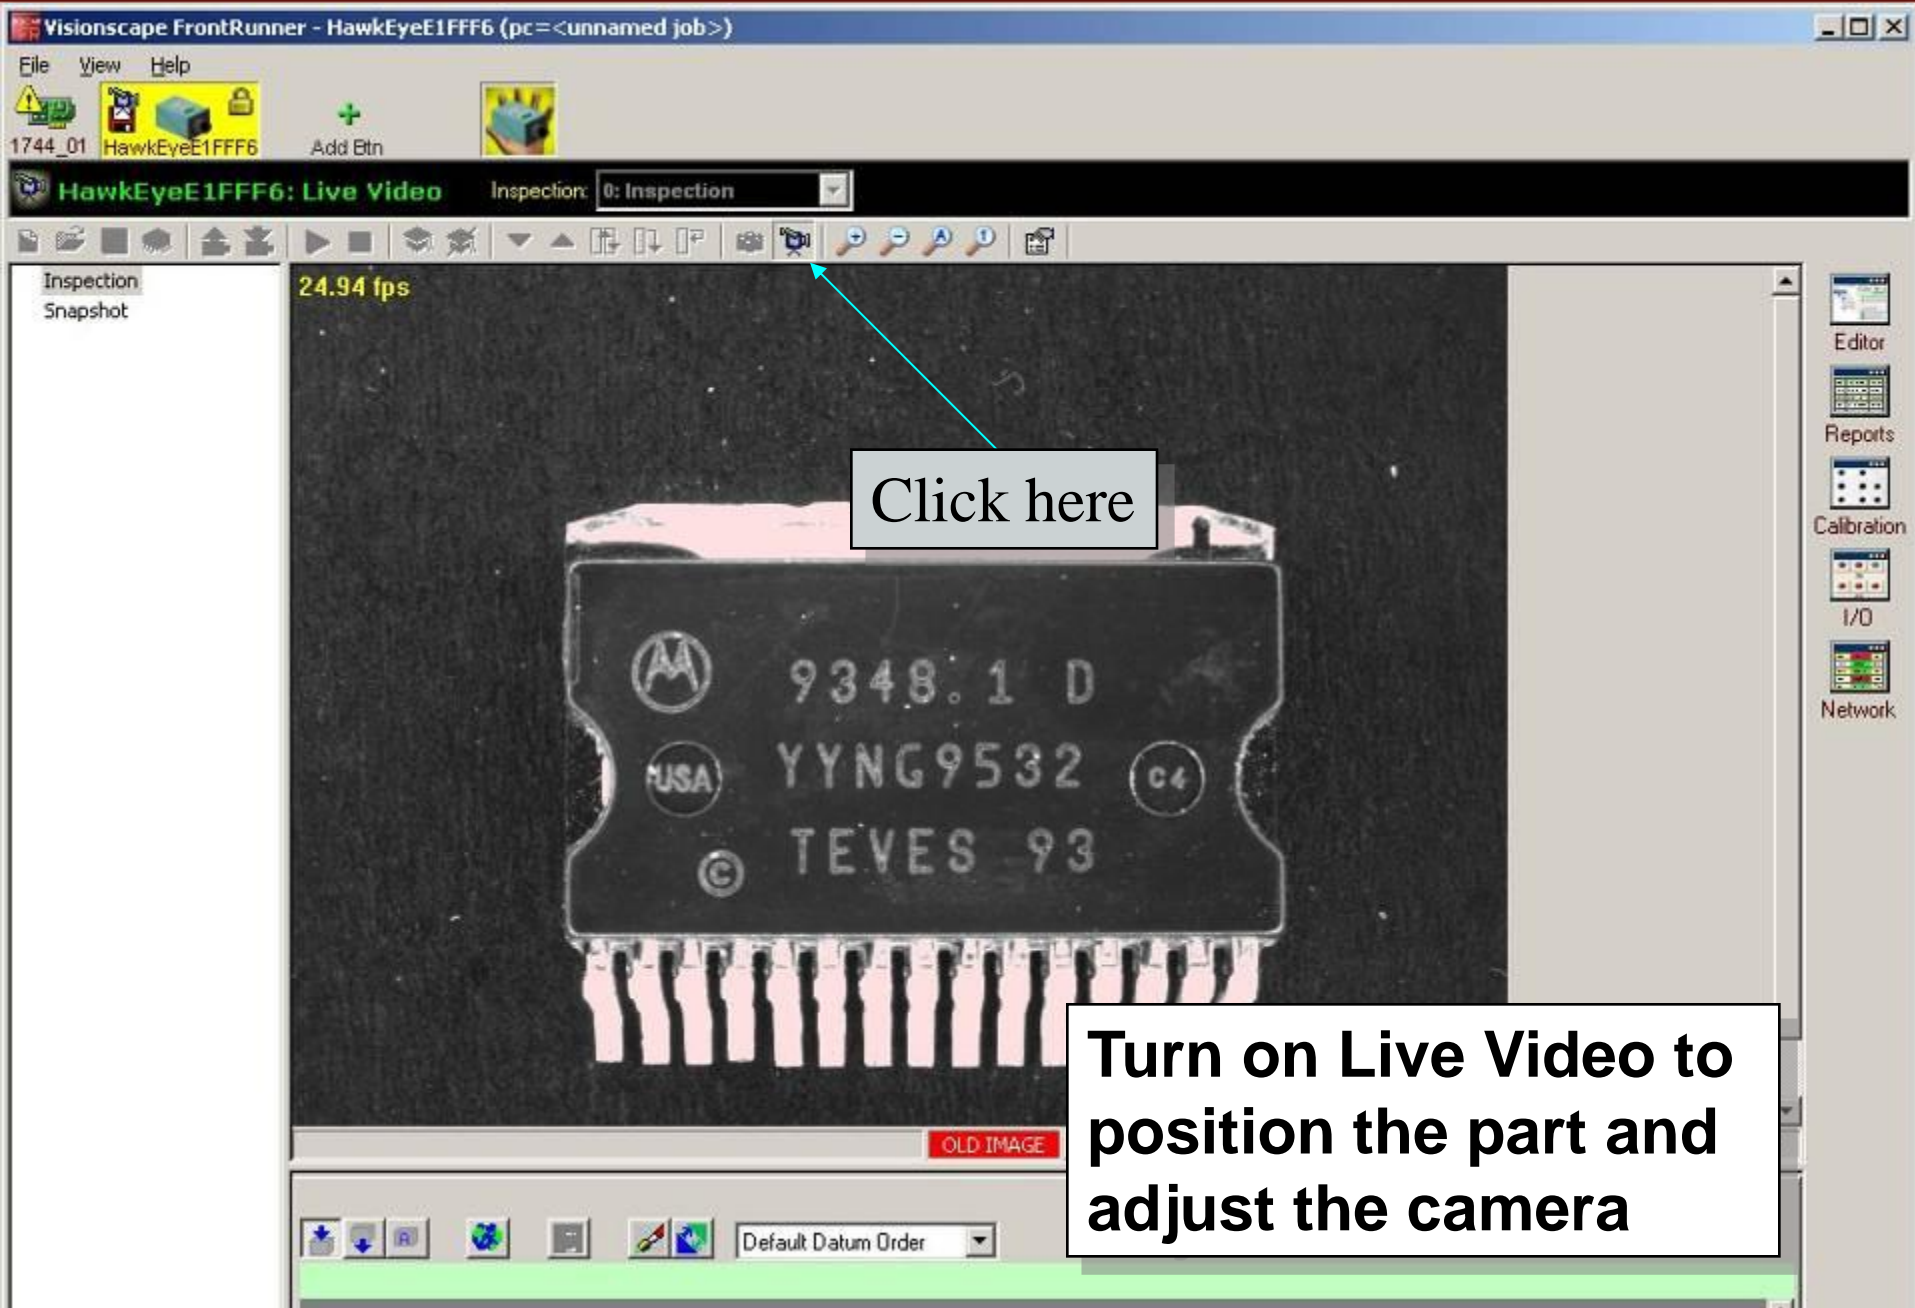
Visionscape FrontRunner - HawkEyeE1FFF6 (pc=<unnamed job>)

File View Help

1744_01 HawkEyeE1FFF6 Add Btn

HawkEyeE1FFF6: Live Video Inspection: 0: Inspection

Inspection
Snapshot

24.94 fps

Click here

9348.1 D
USA YYNG9532 C4
© TEVES 93

Editor
Reports
Calibration
I/O
Network

OLD IMAGE

Default Datum Order

Turn on Live Video to position the part and adjust the camera